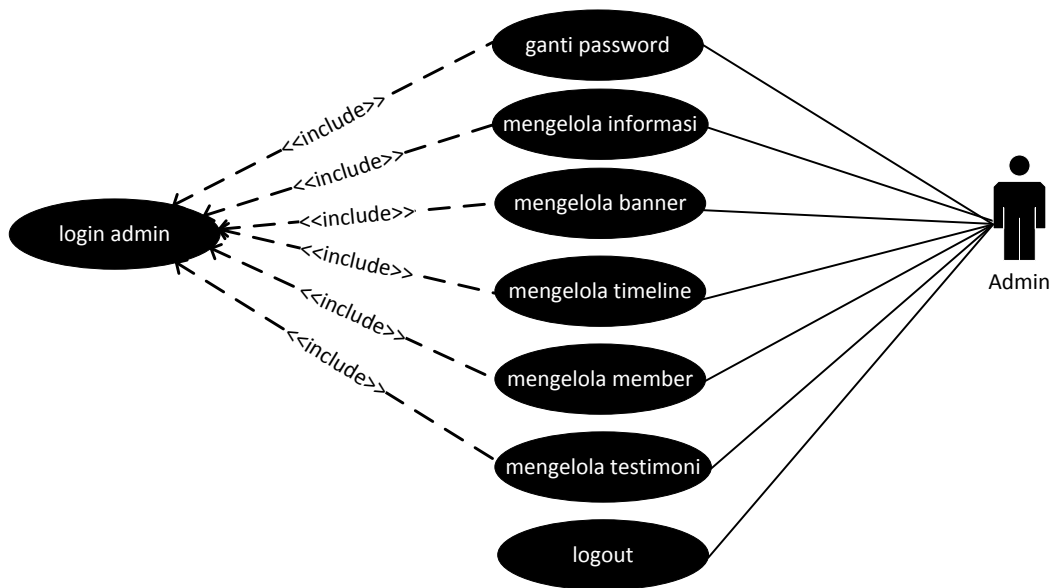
ganti password
mengelola informasi
mengelola banner
mengelola timeline
mengelola member
mengelola testimoni
logout
login admin
Admin
<<include>>
<<include>>
<<include>>
<<include>>
<<include>>
<<include>>